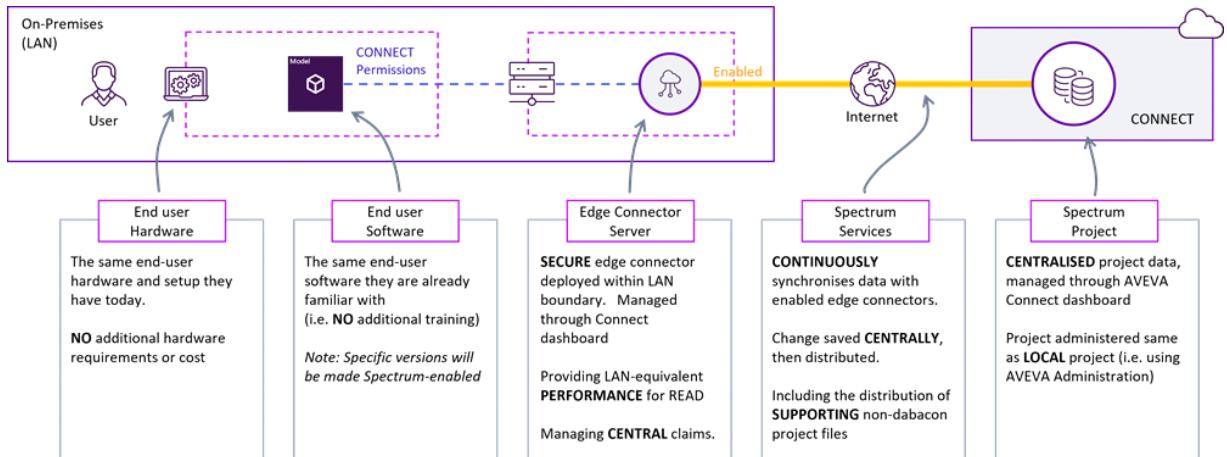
On-Premises (LAN)

User

Model

CONNECT Permissions

Enabled

Internet

CONNECT

End user Hardware

The same end-user hardware and setup they have today.

**NO** additional hardware requirements or cost

End user Software

The same end-user software they are already familiar with (i.e. **NO** additional training)

*Note: Specific versions will be made Spectrum-enabled*

Edge Connector Server

**SECURE** edge connector deployed within LAN boundary. Managed through Connect dashboard

Providing LAN-equivalent **PERFORMANCE** for READ

Managing **CENTRAL** claims.

Spectrum Services

**CONTINUOUSLY** synchronises data with enabled edge connectors.

Change saved **CENTRALLY**, then distributed.

Including the distribution of **SUPPORTING** non-dabacon project files

Spectrum Project

**CENTRALISED** project data, managed through AVEVA Connect dashboard

Project administered same as **LOCAL** project (i.e. using AVEVA Administration)